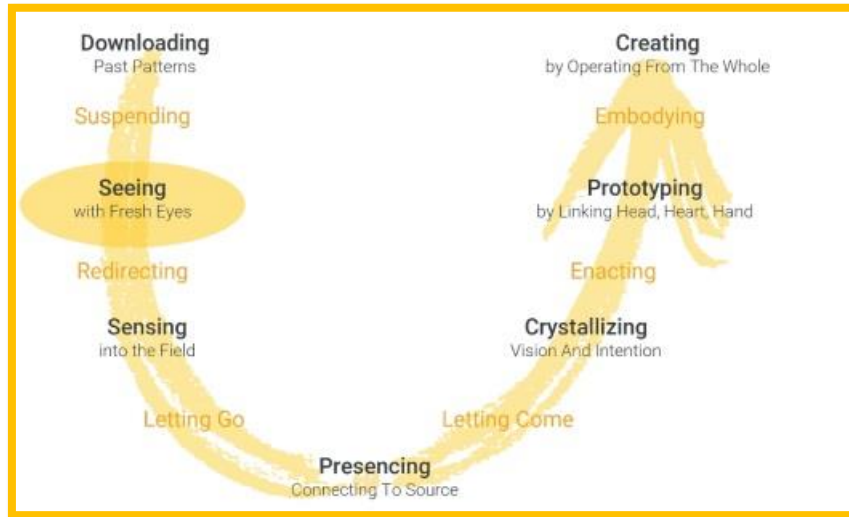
Downloading
Past Patterns

Suspending

Seeing
with Fresh Eyes

Redirecting

Sensing
into the Field

Letting Go

Presencing
Connecting To Source

Letting Come

Crystallizing
Vision And Intention

Enacting

Prototyping
by Linking Head, Heart, Hand

Embodying

Creating
by Operating From The Whole